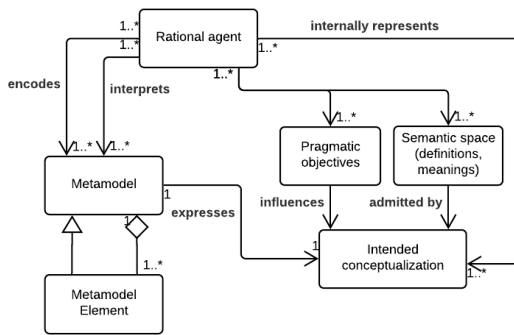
Rational agent

1..*

1..*

1..*

internally represents

1..*

encodes

interprets

1..*

1..*

1..*

1..*

Pragmatic objectives

Semantic space (definitions, meanings)

Metamodel

1

expresses

influences

admitted by

1

1

Intended conceptualization

1..*

1..*

Metamodel Element